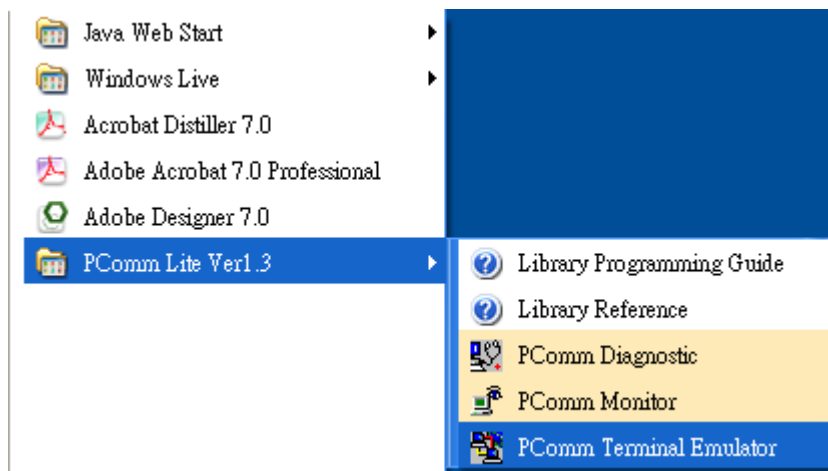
Java Web Start
Windows Live
Acrobat Distiller 7.0
Adobe Acrobat 7.0 Professional
Adobe Designer 7.0
PComm Lite Ver1.3

Library Programming Guide
Library Reference
PComm Diagnostic
PComm Monitor
PComm Terminal Emulator